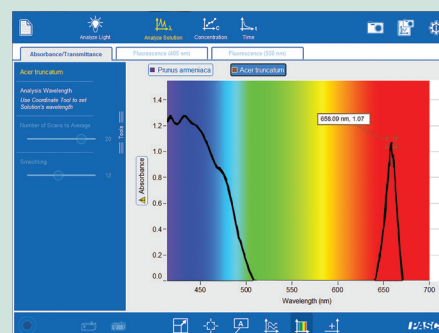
Analyze Light
Analyze Solution
Concentration
Time

Absorbance/Transmittance
Fluorescence (405 nm)
Fluorescence (500 nm)

Acer truncatum

Analysis Wavelength
Use Coordinate Tool to set Solution's wavelength

Number of Scans to Average
20

Smoothing
12

Tools

Prunus armeniaca
Acer truncatum

PASC

658.09 nm, 1.07

Absorbance

1.4
1.2
1.0
0.8
0.6
0.4
0.2
0.0

450
500
550
600
650
700

Wavelength (nm)